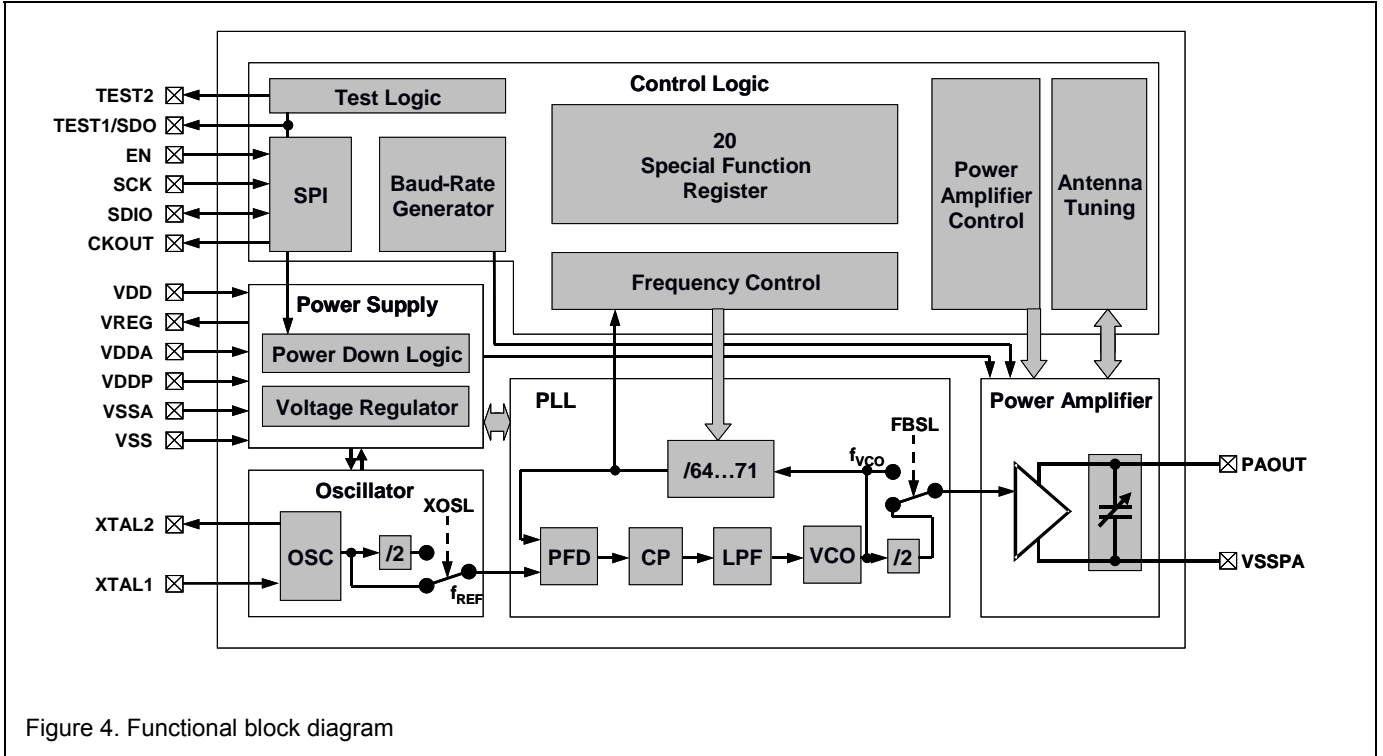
TEST2
TEST1/SDO
EN
SCK
SDIO
CKOUT
VDD
VREG
VDDA
VDDP
VSSA
VSS
XTAL2
XTAL1

Test Logic
Control Logic
20
Special Function
Register
SPI
Baud-Rate
Generator
Power
Amplifier
Control
Antenna
Tuning
Frequency Control
Power Supply
Power Down Logic
Voltage Regulator
PLL
Power Amplifier
FBSL
$f_{VCO}$
/64…71
Oscillator
XOSL
OSC
/2
$f_{REF}$
PFD
CP
LPF
VCO
/2
PAOUT
VSSPA

Figure 4. Functional block diagram